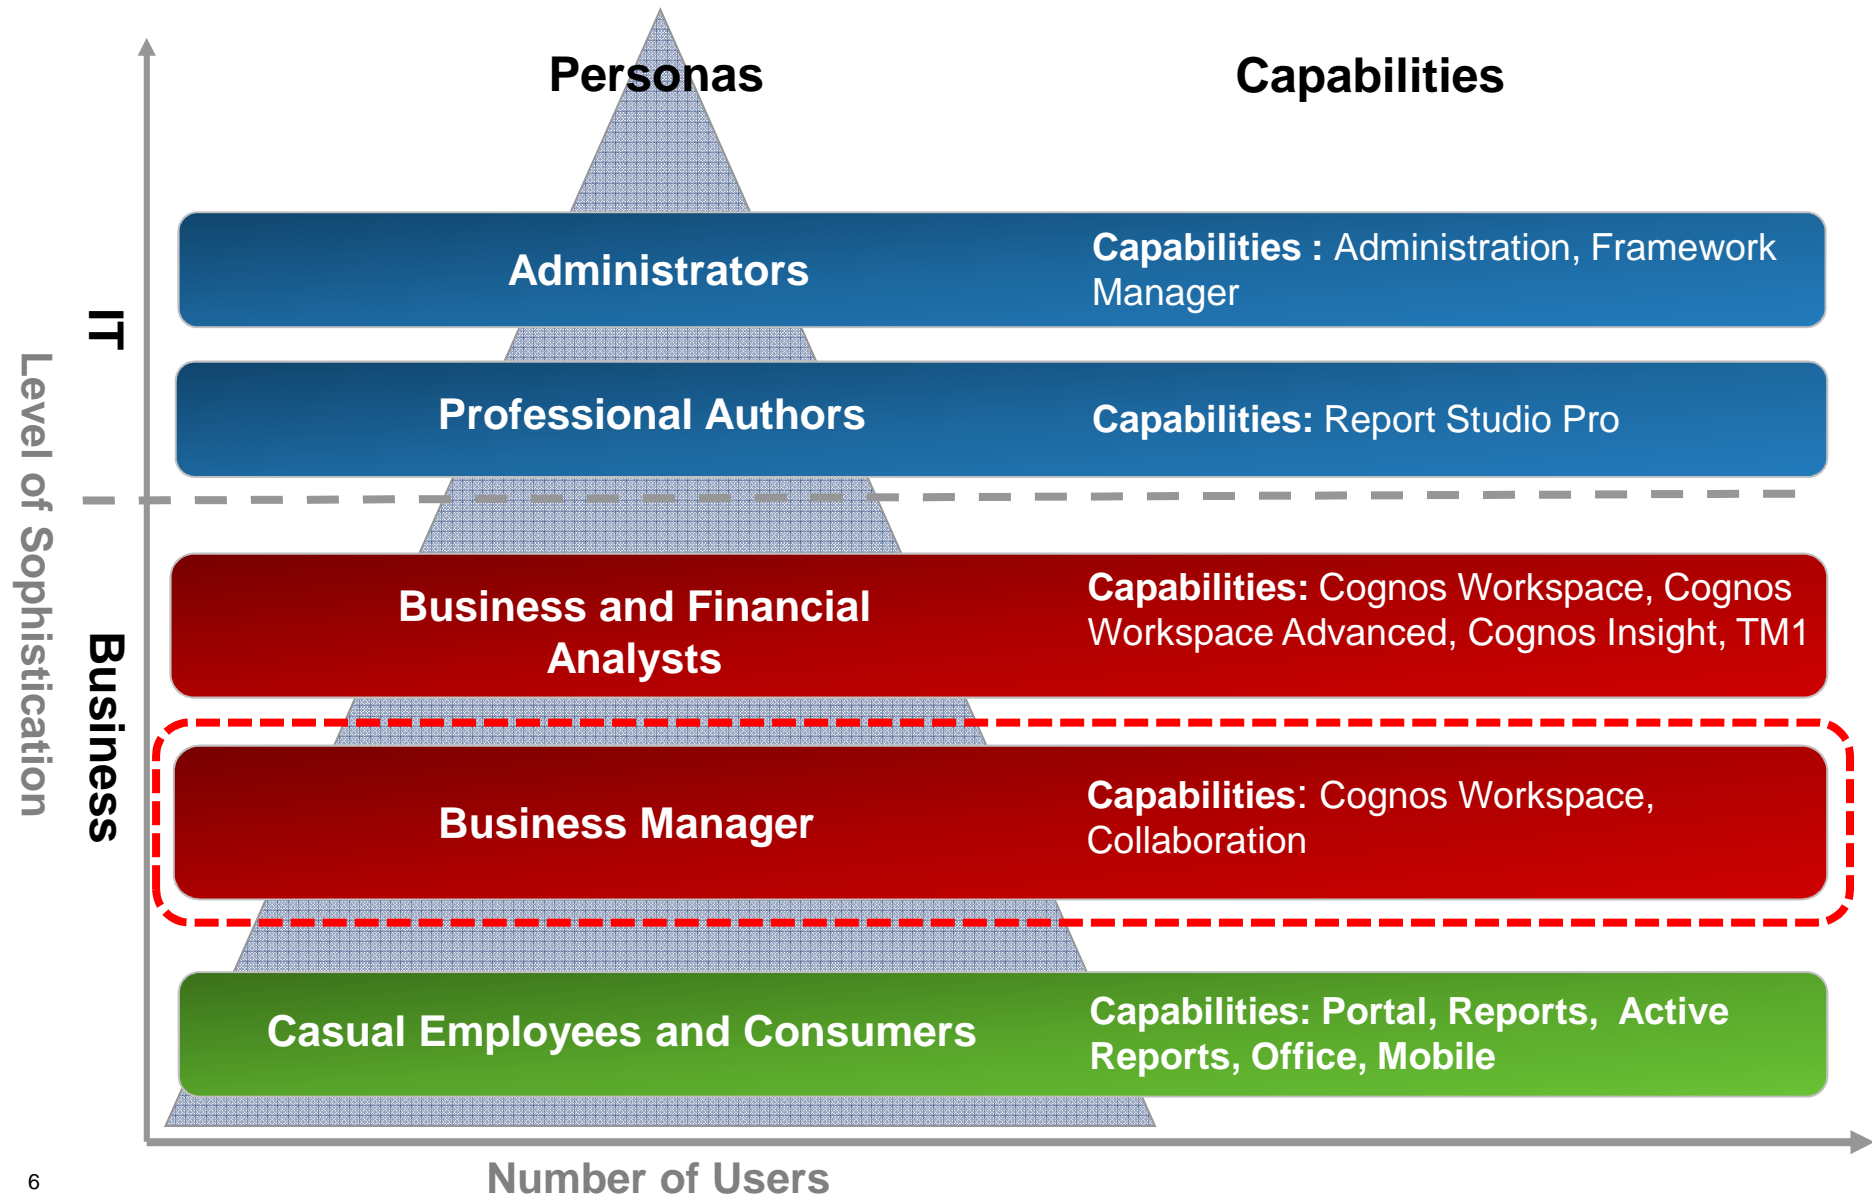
Personas

Capabilities

Level of Sophistication

IT

Business

Administrators

Capabilities : Administration, Framework Manager

Professional Authors

Capabilities: Report Studio Pro

Business and Financial Analysts

Capabilities: Cognos Workspace, Cognos Workspace Advanced, Cognos Insight, TM1

Business Manager

Capabilities: Cognos Workspace, Collaboration

Casual Employees and Consumers

Capabilities: Portal, Reports, Active Reports, Office, Mobile

Number of Users

6